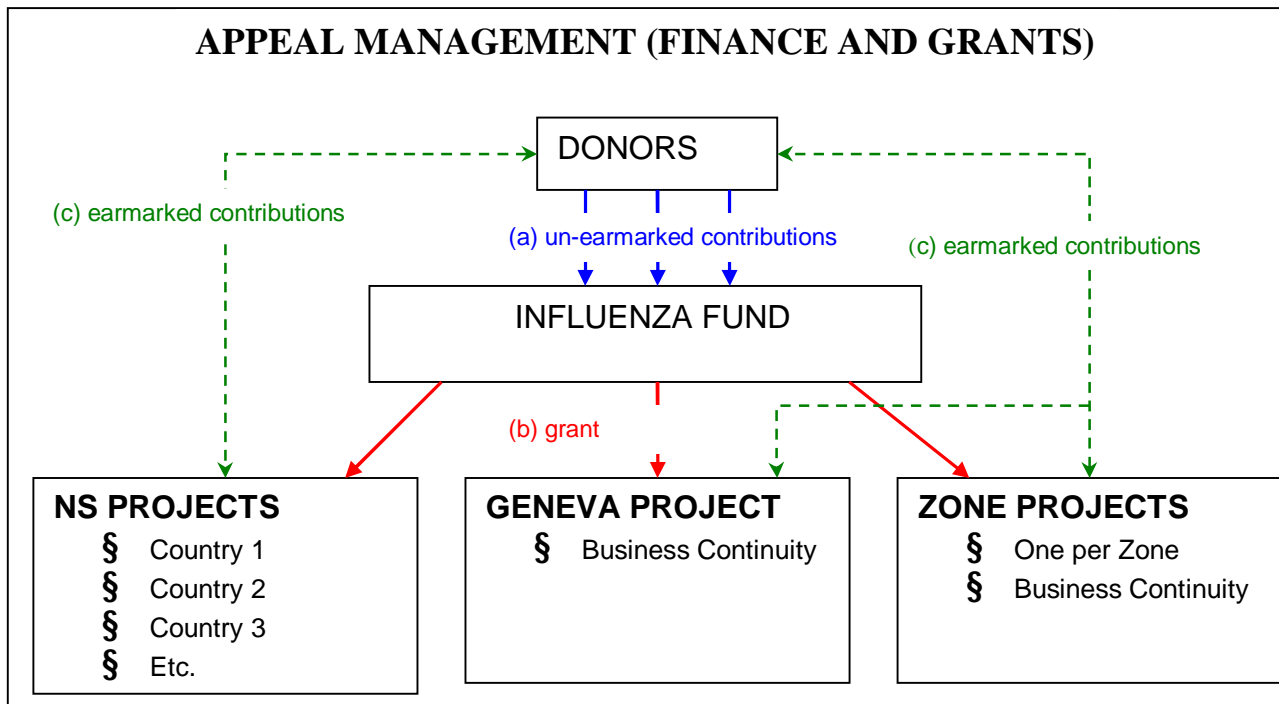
APPEAL MANAGEMENT (FINANCE AND GRANTS)

DONORS

(c) earmarked contributions

(a) un-earmarked contributions

(c) earmarked contributions

INFLUENZA FUND

(b) grant

NS PROJECTS
§ Country 1
§ Country 2
§ Country 3
§ Etc.

GENEVA PROJECT
§ Business Continuity

ZONE PROJECTS
§ One per Zone
§ Business Continuity